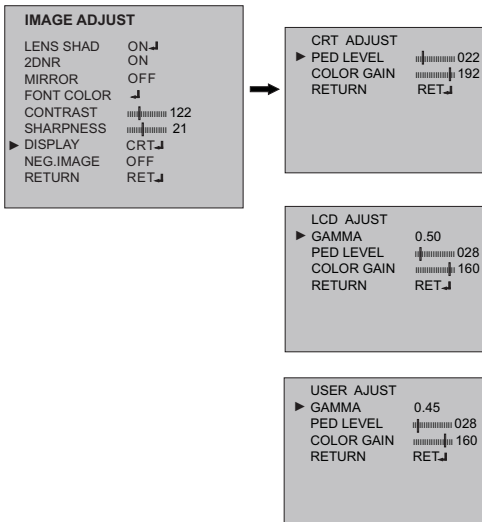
IMAGE ADJUST

LENS SHAD ON
2DNR ON
MIRROR OFF
FONT COLOR
CONTRAST 122
SHARPNESS 21
▶ DISPLAY CRT
NEG.IMAGE OFF
RETURN RET

CRT ADJUST
▶ PED LEVEL 022
COLOR GAIN 192
RETURN RET

LCD AJUST
▶ GAMMA 0.50
PED LEVEL 028
COLOR GAIN 160
RETURN RET

USER AJUST
▶ GAMMA 0.45
PED LEVEL 028
COLOR GAIN 160
RETURN RET